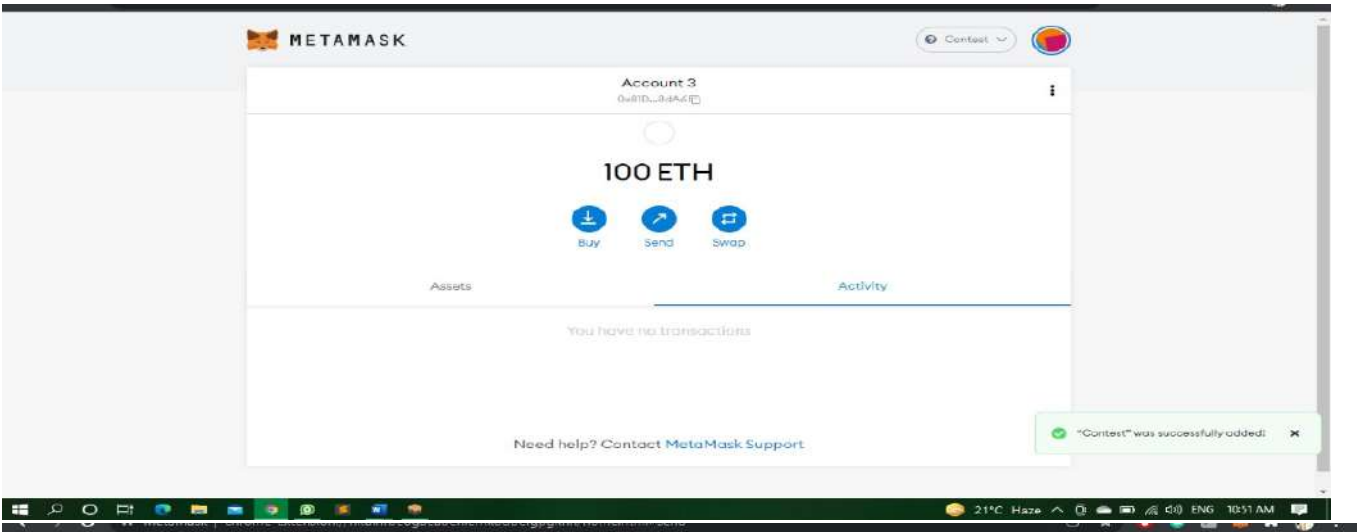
METAMASK

Contest

Account 3
0x81D...3dAC

100 ETH

Buy Send Swap

Assets Activity

You have no transactions

Need help? Contact MetaMask Support

"Contest" was successfully added!

21°C Haze ENG 10:51 AM